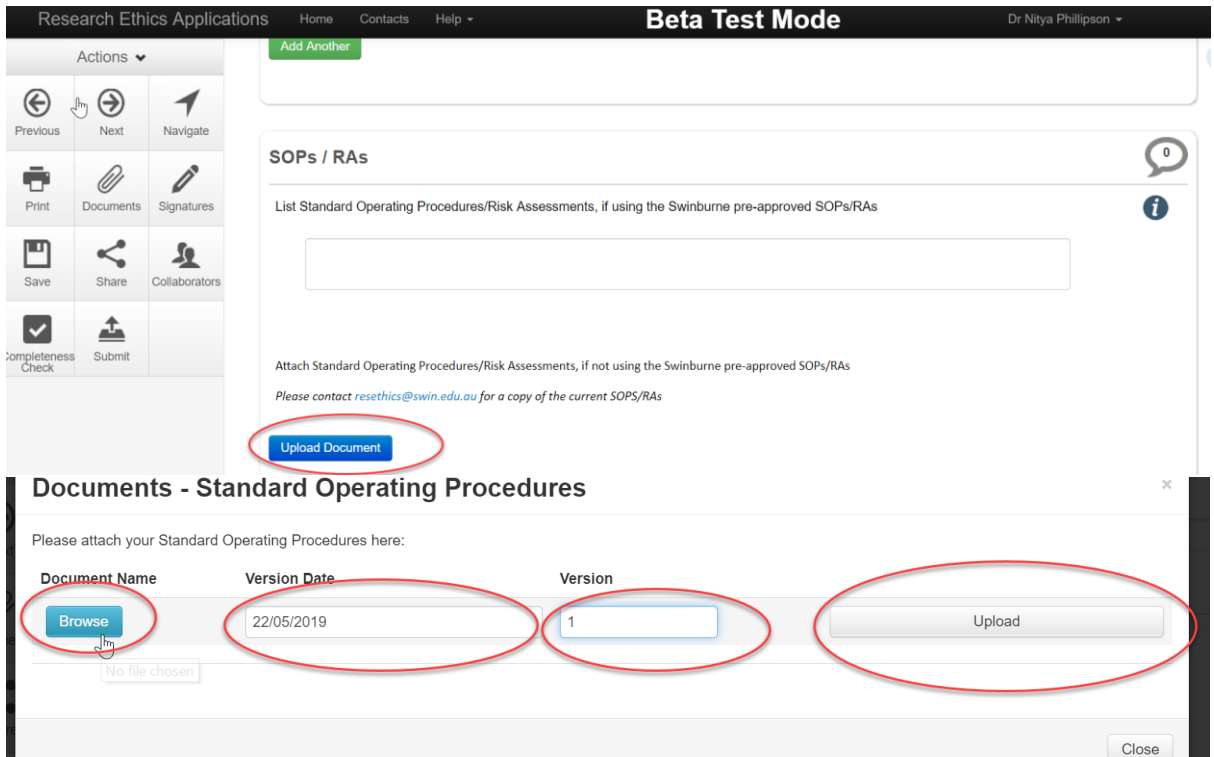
Research Ethics Applications Home Contacts Help Beta Test Mode Dr Nitya Phillipson

Actions

Previous Next Navigate

Print Documents Signatures

Save Share Collaborators

Completeness Check Submit

Add Another

SOPs / RAs

0

List Standard Operating Procedures/Risk Assessments, if using the Swinburne pre-approved SOPs/RAs

Attach Standard Operating Procedures/Risk Assessments, if not using the Swinburne pre-approved SOPs/RAs

Please contact resethics@swin.edu.au for a copy of the current SOPS/RAs

Upload Document

Documents - Standard Operating Procedures

×

Please attach your Standard Operating Procedures here:

| Document Name | Version Date | Version | |
|---|---|---|---|
| Browse | 22/05/2019 | 1 | Upload |

No file chosen

Close